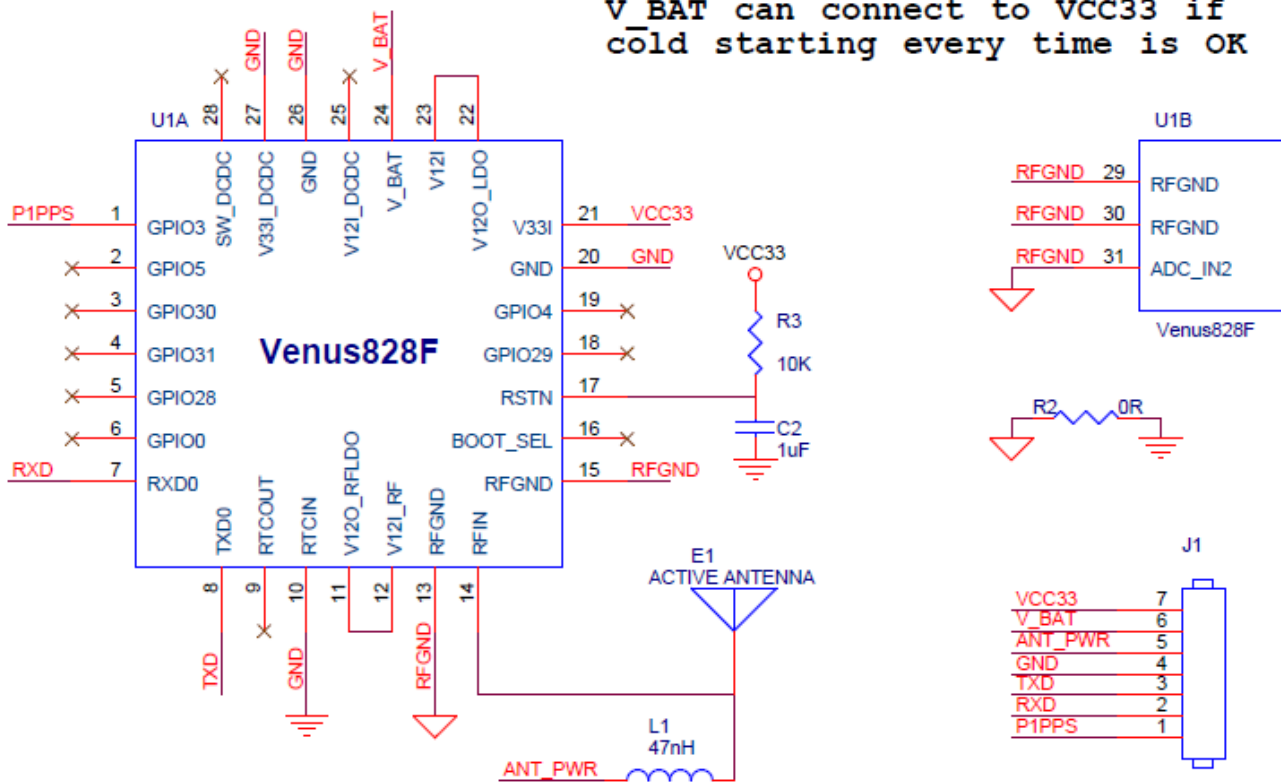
V_BAT can connect to VCC33 if cold starting every time is OK

U1A

28 SW_DCDC
27 V33I_DCDC GND
26 GND GND
25 V12I_DCDC
24 V_BAT V_BAT
23 V12I
22 V12O_LDO

P1PPS 1 GPIO3
2 GPIO5
3 GPIO30
4 GPIO31
5 GPIO28
6 GPIO0
RXD 7 RXD0

Venus828F

21 V33I VCC33
20 GND GND
19 GPIO4
18 GPIO29
17 RSTN
16 BOOT_SEL
15 RFGND RFGND

8 TXD0 TXD
9 RTCOUT
10 RTCIN GND
11 V12O_RFLDO
12 V12I_RF
13 RFGND RFGND
14 RFIN

VCC33
R3
10K
C2
1uF

E1
ACTIVE ANTENNA

L1
47nH
ANT_PWR

U1B
RFGND 29 RFGND
RFGND 30 RFGND
RFGND 31 ADC_IN2
Venus828F

R2 0R

J1
VCC33 7
V_BAT 6
ANT_PWR 5
GND 4
TXD 3
RXD 2
P1PPS 1